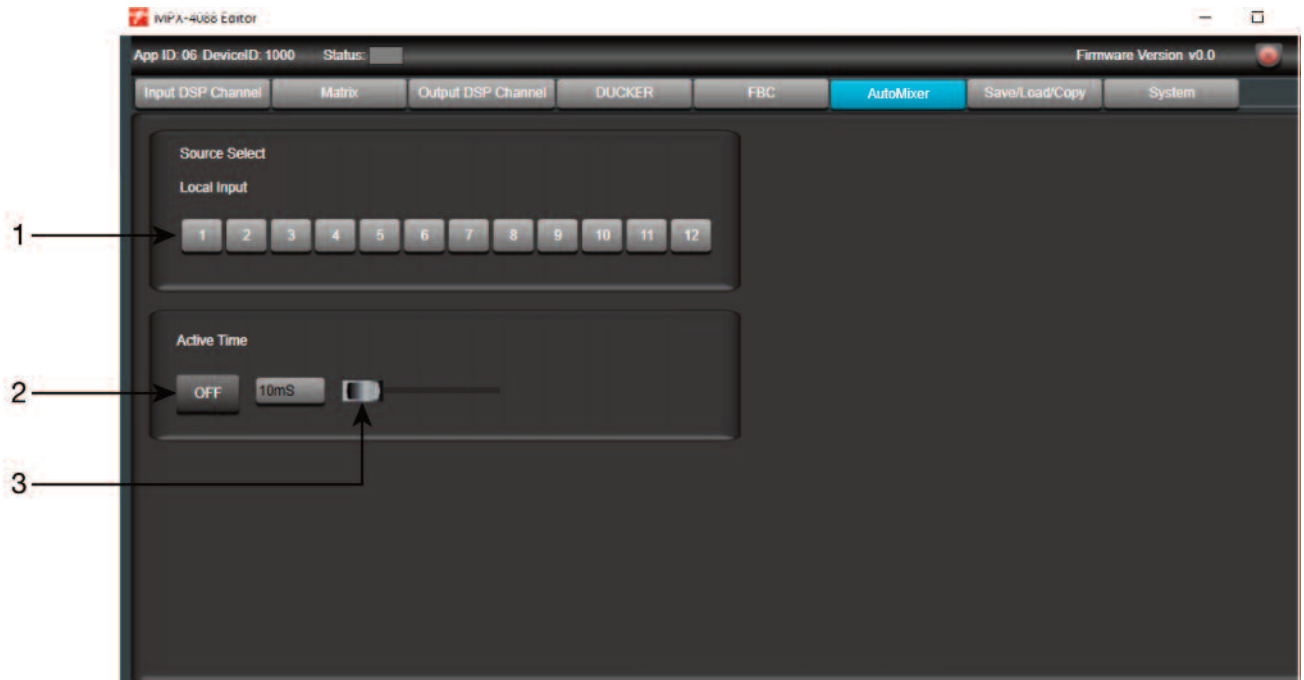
MPX-4088 Editor

App ID: 06 DeviceID: 1000 Status:

Firmware Version v0.0

Input DSP Channel
Matrix
Output DSP Channel
DUCKER
FBC
AutoMixer
Save/Load/Copy
System

Source Select

Local Input

1 2 3 4 5 6 7 8 9 10 11 12

Active Time

OFF 10mS

1
2
3